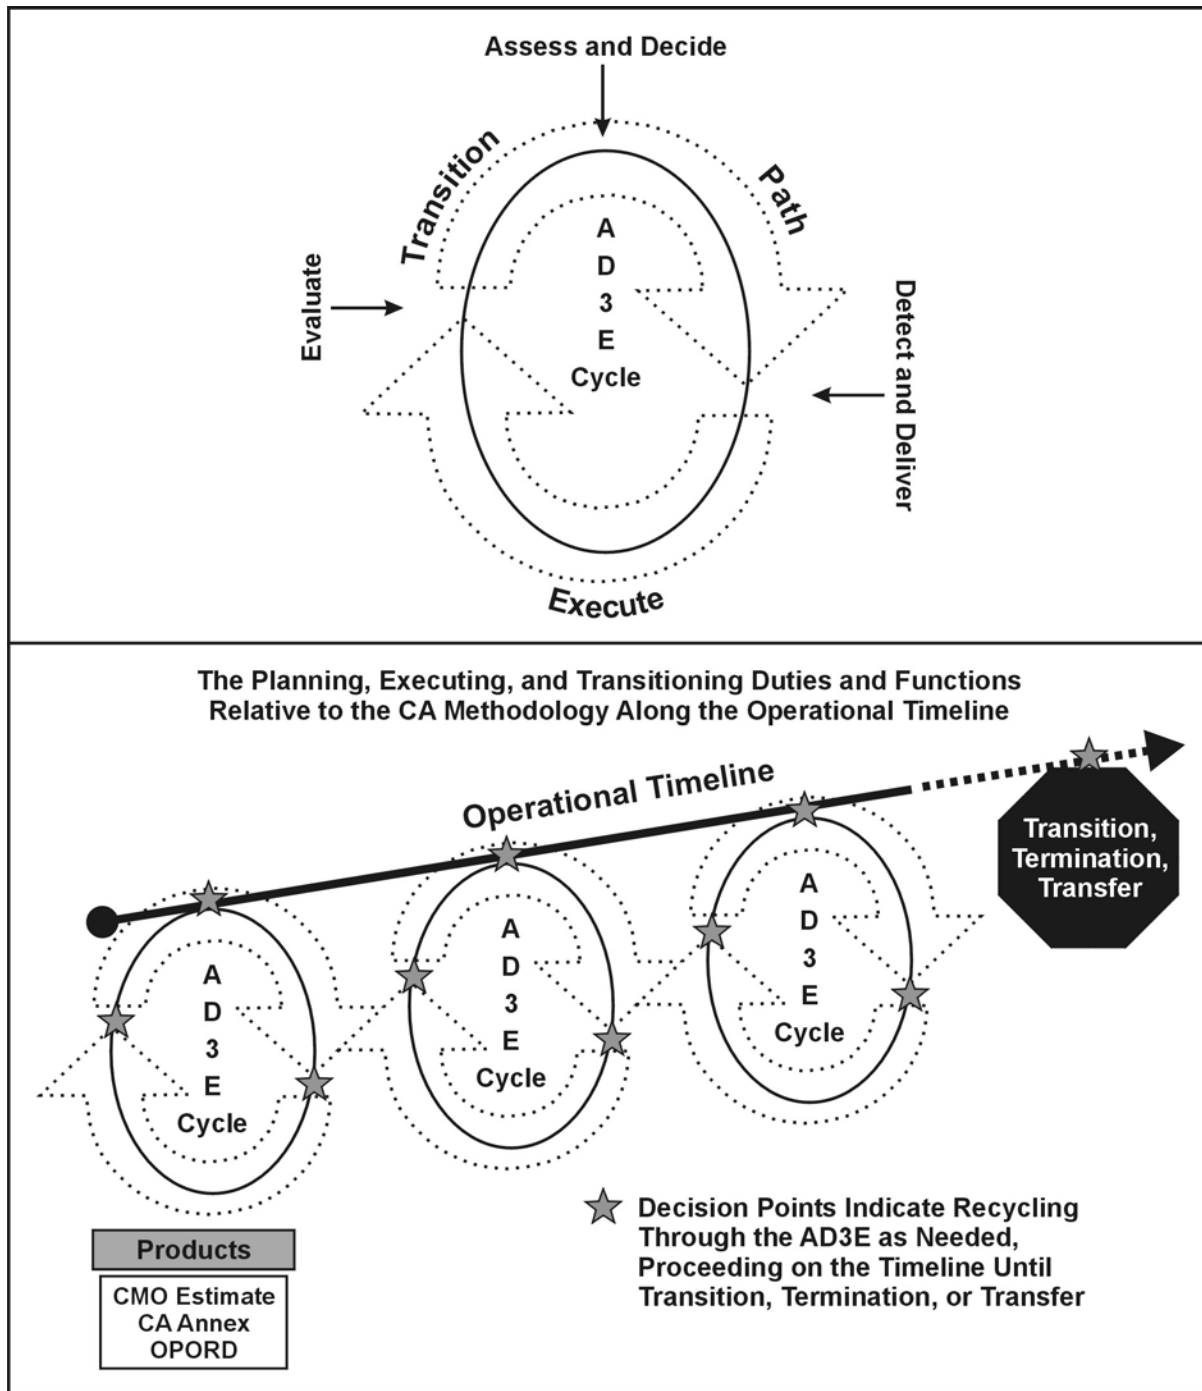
Assess and Decide

Transition

Path

Evaluate

A
D
3
E
Cycle

Detect and Deliver

Execute

The Planning, Executing, and Transitioning Duties and Functions Relative to the CA Methodology Along the Operational Timeline

Operational Timeline

Transition, Termination, Transfer

A
D
3
E
Cycle

A
D
3
E
Cycle

A
D
3
E
Cycle

Products

CMO Estimate
CA Annex
OPORD

Decision Points Indicate Recycling Through the AD3E as Needed, Proceeding on the Timeline Until Transition, Termination, or Transfer